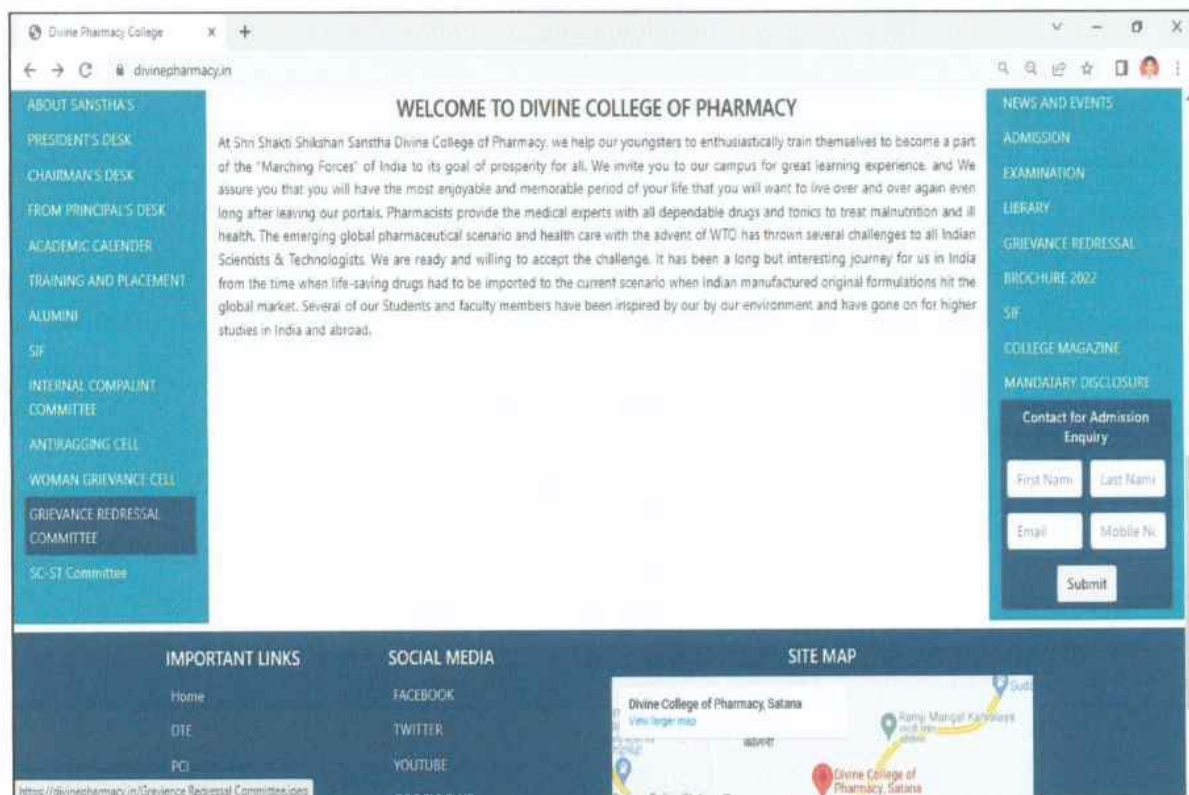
Divine Pharmacy College
divinepharmacy.in

ABOUT SANSTHA'S
PRESIDENT'S DESK
CHAIRMAN'S DESK
FROM PRINCIPAL'S DESK
ACADEMIC CALENDER
TRAINING AND PLACEMENT
ALUMINI
SIF
INTERNAL COMPALINT COMMITTEE
ANTIRAGGING CELL
WOMAN GRIEVANCE CELL
GRIEVANCE REDRESSAL COMMITTEE
SC-ST Committee

WELCOME TO DIVINE COLLEGE OF PHARMACY

At Shri Shakti Shikshan Sanstha Divine College of Pharmacy, we help our youngsters to enthusiastically train themselves to become a part of the "Marching Forces" of India to its goal of prosperity for all. We invite you to our campus for great learning experience, and We assure you that you will have the most enjoyable and memorable period of your life that you will want to live over and over again even long after leaving our portals. Pharmacists provide the medical experts with all dependable drugs and tonics to treat malnutrition and ill health. The emerging global pharmaceutical scenario and health care with the advent of WTO has thrown several challenges to all Indian Scientists & Technologists. We are ready and willing to accept the challenge. It has been a long but interesting journey for us in India from the time when life-saving drugs had to be imported to the current scenario when Indian manufactured original formulations hit the global market. Several of our Students and faculty members have been inspired by our by our environment and have gone on for higher studies in India and abroad.

NEWS AND EVENTS
ADMISSION
EXAMINATION
LIBRARY
GRIEVANCE REDRESSAL
BROCHURE 2022
SIF
COLLEGE MAGAZINE
MANDATARY DISCLOSURE

Contact for Admission Enquiry
First Nam
Last Nam
Email
Mobile N
Submit

IMPORTANT LINKS
Home
DTE
PCI

SOCIAL MEDIA
FACEBOOK
TWITTER
YOUTUBE

SITE MAP
Divine College of Pharmacy, Satana
View larger map
Ramu Mangal Karyalaya
Divine College of Pharmacy, Satana

https://divinepharmacy.in/Grevience Redressal Committee.jpeg